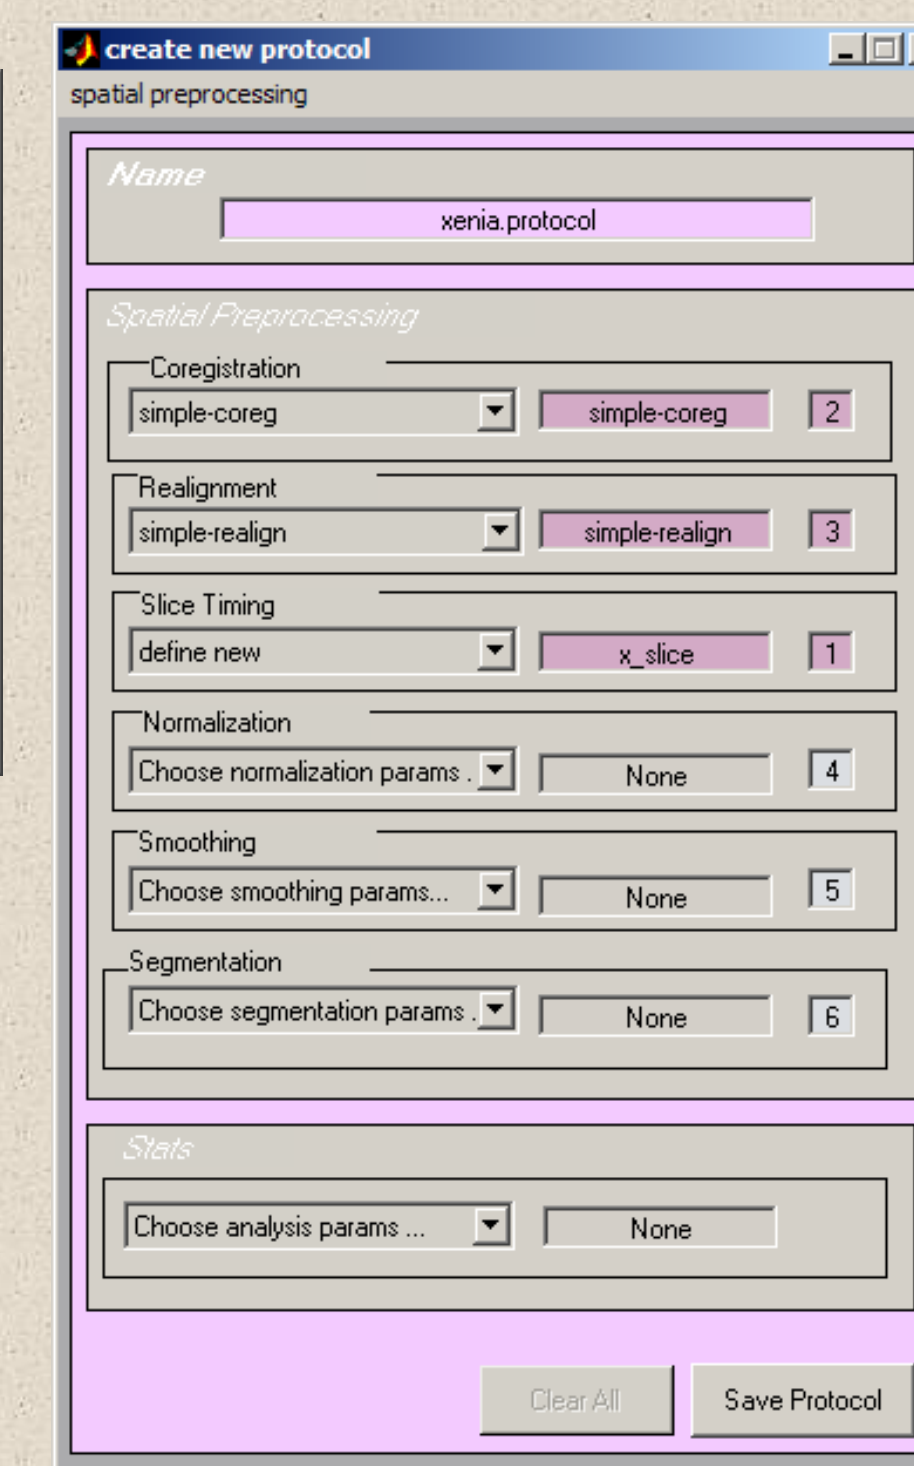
create new protocol

spatial preprocessing

Name

xenia.protocol

Spatial Preprocessing

Coregistration

simple-coreg

simple-coreg

2

Realignment

simple-realign

simple-realign

3

Slice Timing

define new

x_slice

1

Normalization

Choose normalization params .

None

4

Smoothing

Choose smoothing params...

None

5

Segmentation

Choose segmentation params .

None

6

Stats

Choose analysis params ...

None

Clear All

Save Protocol